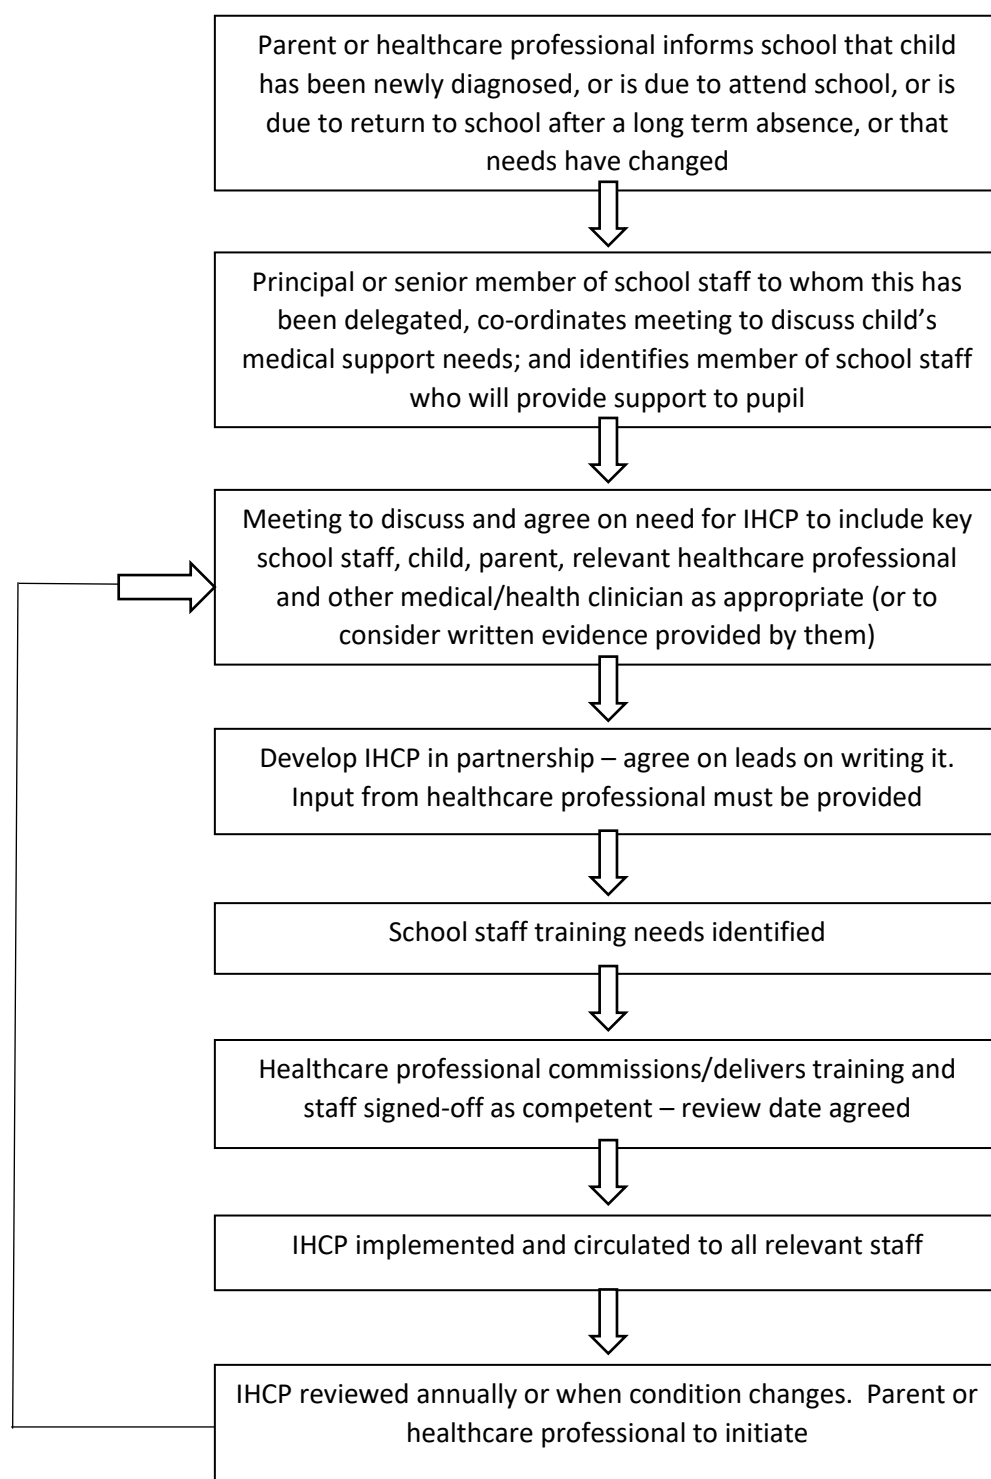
Parent or healthcare professional informs school that child has been newly diagnosed, or is due to attend school, or is due to return to school after a long term absence, or that needs have changed

Principal or senior member of school staff to whom this has been delegated, co-ordinates meeting to discuss child's medical support needs; and identifies member of school staff who will provide support to pupil

Meeting to discuss and agree on need for IHCP to include key school staff, child, parent, relevant healthcare professional and other medical/health clinician as appropriate (or to consider written evidence provided by them)

Develop IHCP in partnership – agree on leads on writing it. Input from healthcare professional must be provided

School staff training needs identified

Healthcare professional commissions/delivers training and staff signed-off as competent – review date agreed

IHCP implemented and circulated to all relevant staff

IHCP reviewed annually or when condition changes. Parent or healthcare professional to initiate